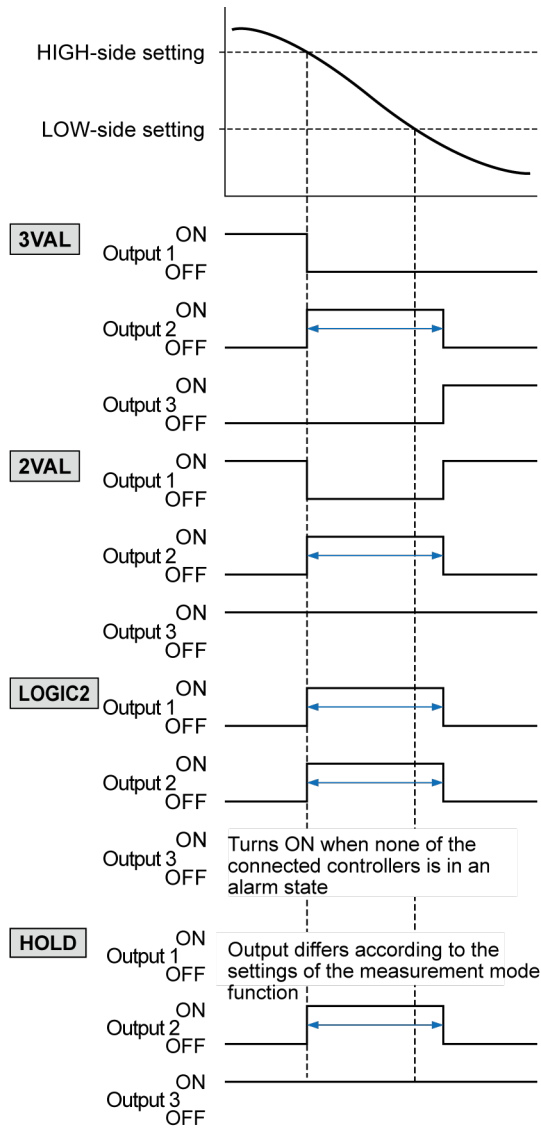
HIGH-side setting

LOW-side setting

3VAL

Output 1 ON OFF

Output 2 ON OFF

Output 3 ON OFF

2VAL

Output 1 ON OFF

Output 2 ON OFF

Output 3 ON OFF

LOGIC2

Output 1 ON OFF

Output 2 ON OFF

Output 3 ON OFF

Turns ON when none of the connected controllers is in an alarm state

HOLD

Output 1 ON OFF

Output differs according to the settings of the measurement mode function

Output 2 ON OFF

Output 3 ON OFF